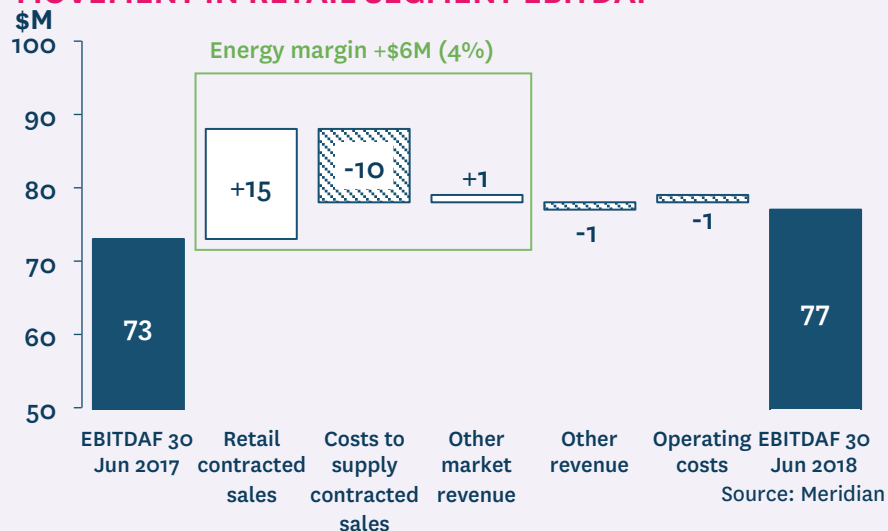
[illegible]
$M
100
90
80
70
60
50
Energy margin +$6M (4%)
73
+15
-10
+1
-1
-1
77
EBITDAF 30 Jun 2017
Retail contracted sales
Costs to supply contracted sales
Other market revenue
Other revenue
Operating costs
EBITDAF 30 Jun 2018
Source: Meridian